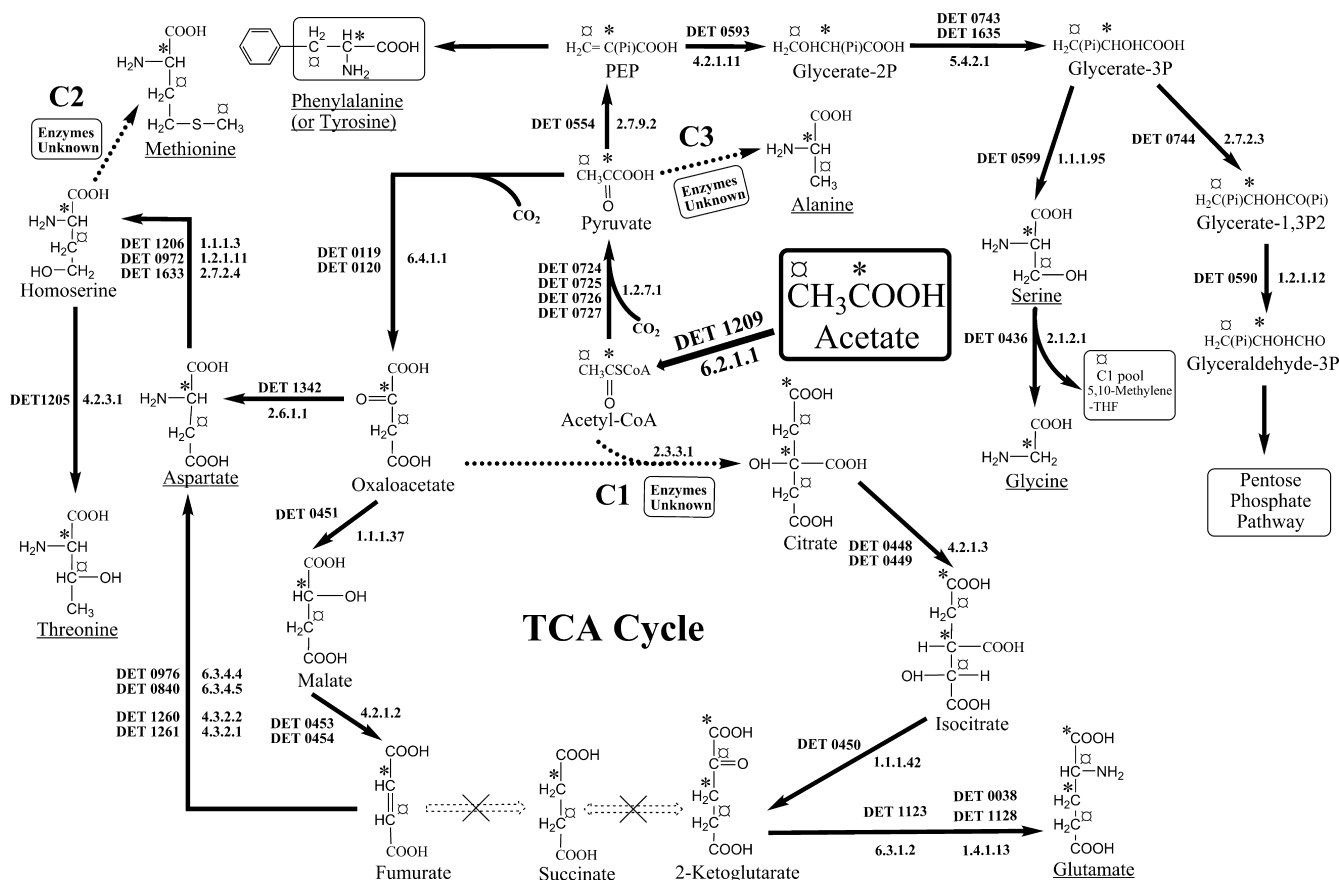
C2

Enzymes Unknown

Methionine

Phenylalanine (or Tyrosine)

PEP

DET 0593
4.2.1.11

Glycerate-2P

DET 0743
DET 1635
5.4.2.1

Glycerate-3P

DET 0554
2.7.9.2

C3

Enzymes Unknown

Alanine

Pyruvate

$CO_2$

DET 0599
1.1.1.95

DET 0744
2.7.2.3

Glycerate-1,3P2

Homoserine

DET 1206 1.1.1.3
DET 0972 1.2.1.11
DET 1633 2.7.2.4

DET 0119
DET 0120
6.4.1.1

DET 0724
DET 0725
DET 0726
DET 0727
1.2.7.1

$CO_2$

$CH_3COOH$
Acetate

DET 1209
6.2.1.1

Serine

DET 0590
1.2.1.12

Glyceraldehyde-3P

DET 0436
2.1.2.1

C1 pool
5,10-Methylene
-THF

DET1205
4.2.3.1

DET 1342
2.6.1.1

Aspartate

Oxaloacetate

Acetyl-CoA

2.3.3.1

C1

Enzymes Unknown

Citrate

Glycine

Pentose Phosphate Pathway

Threonine

DET 0451
1.1.1.37

Malate

DET 0448
DET 0449
4.2.1.3

TCA Cycle

Isocitrate

DET 0976 6.3.4.4
DET 0840 6.3.4.5
DET 1260 4.3.2.2
DET 1261 4.3.2.1

DET 0453
DET 0454
4.2.1.2

DET 0450
1.1.1.42

DET 1123
6.3.1.2

DET 0038
DET 1128
1.4.1.13

Fumurate

Succinate

2-Ketoglutarate

Glutamate